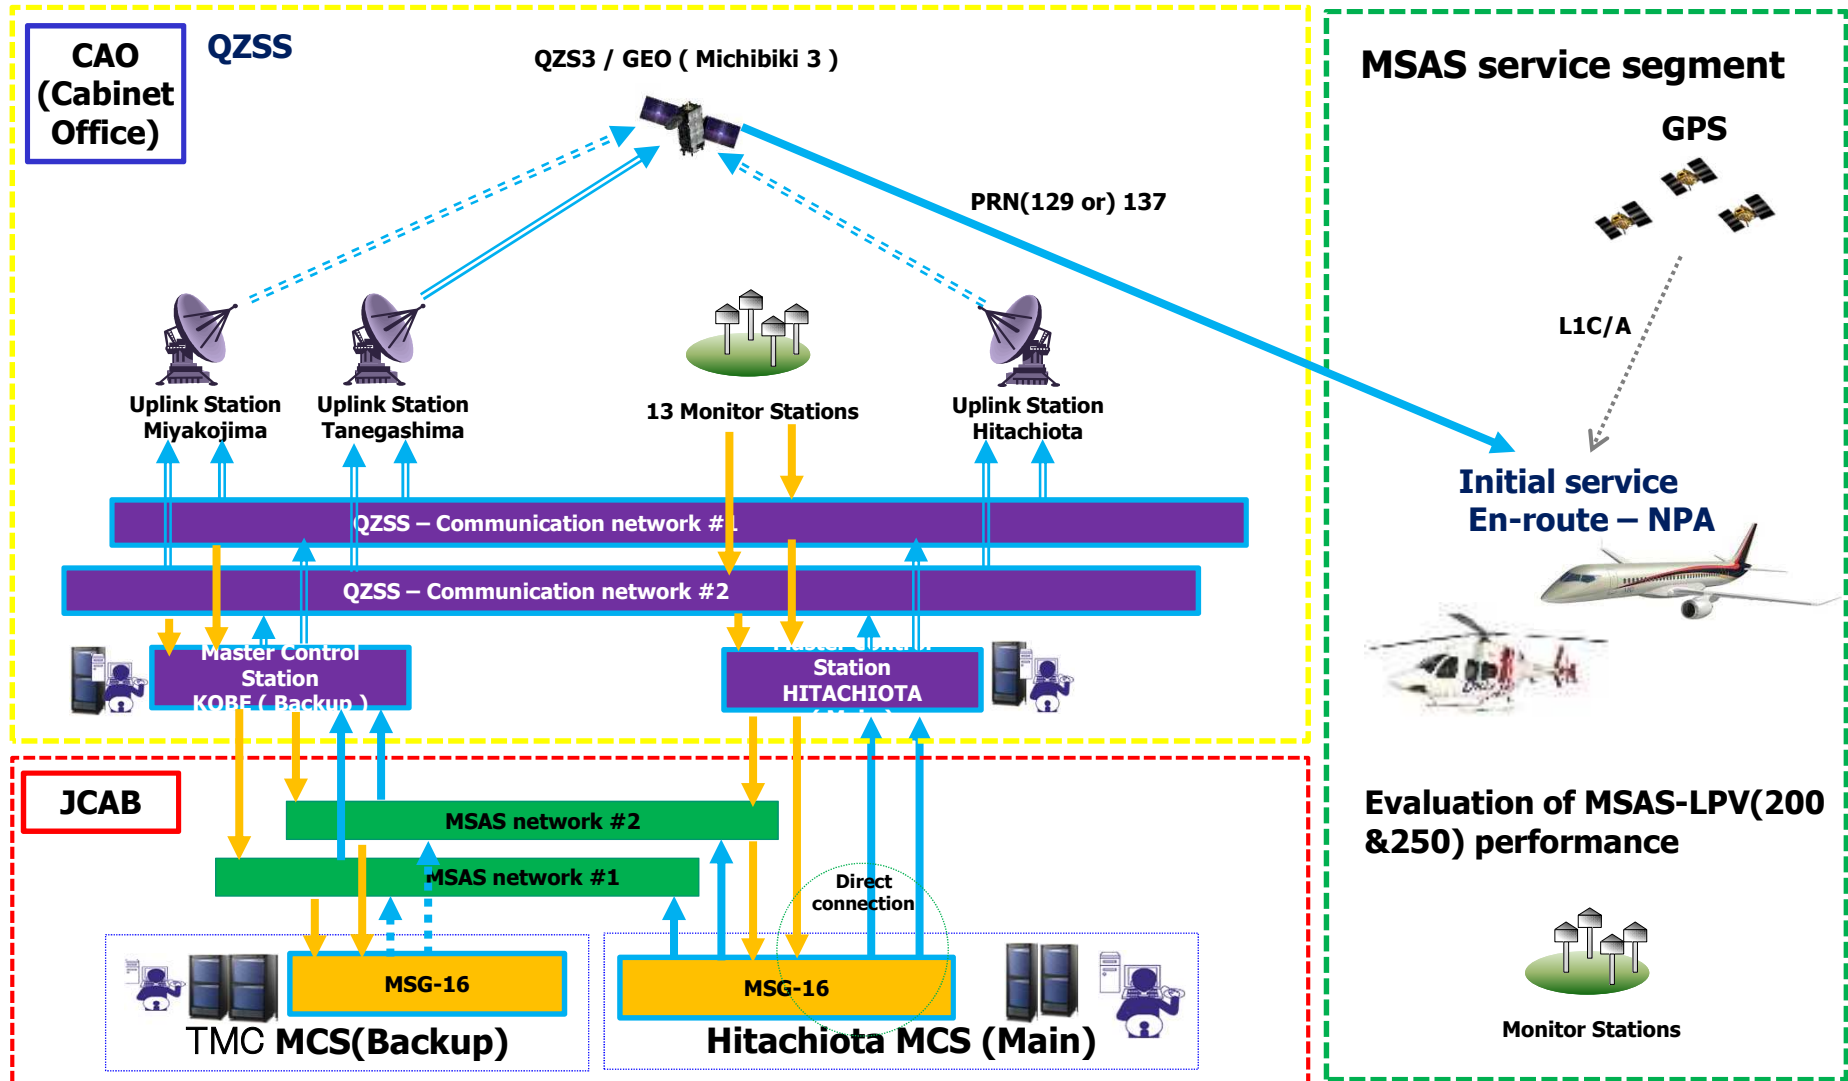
CAO (Cabinet Office)

QZSS

QZS3 / GEO ( Michibiki 3 )

PRN(129 or) 137

Uplink Station Miyakojima

Uplink Station Tanegashima

13 Monitor Stations

Uplink Station Hitachiota

QZSS – Communication network #1

QZSS – Communication network #2

Master Control Station KOBE ( Backup )

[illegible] Station HITACHIOTA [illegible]

JCAB

MSAS network #2

MSAS network #1

Direct connection

MSG-16

MSG-16

TMC MCS(Backup)

Hitachiota MCS (Main)

MSAS service segment

GPS

L1C/A

Initial service En-route – NPA

Evaluation of MSAS-LPV(200 &250) performance

Monitor Stations